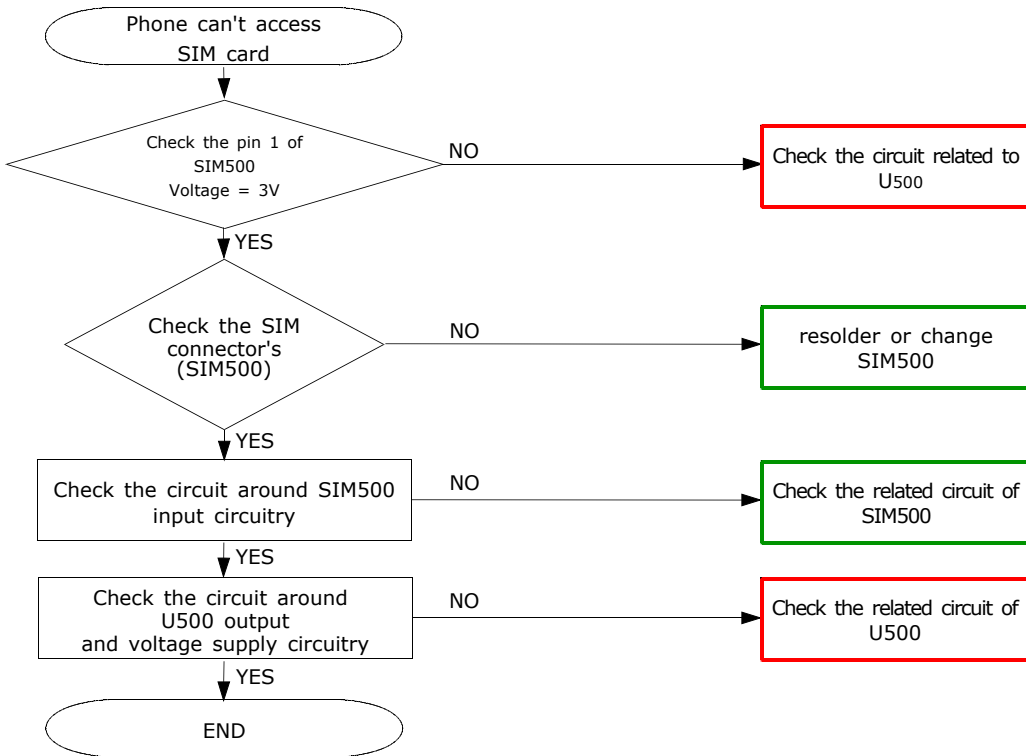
Phone can't access SIM card

Check the pin 1 of SIM500 Voltage = 3V

NO

Check the circuit related to U500

YES

Check the SIM connector's (SIM500)

NO

resolder or change SIM500

YES

Check the circuit around SIM500 input circuitry

NO

Check the related circuit of SIM500

YES

Check the circuit around U500 output and voltage supply circuitry

NO

Check the related circuit of U500

YES

END